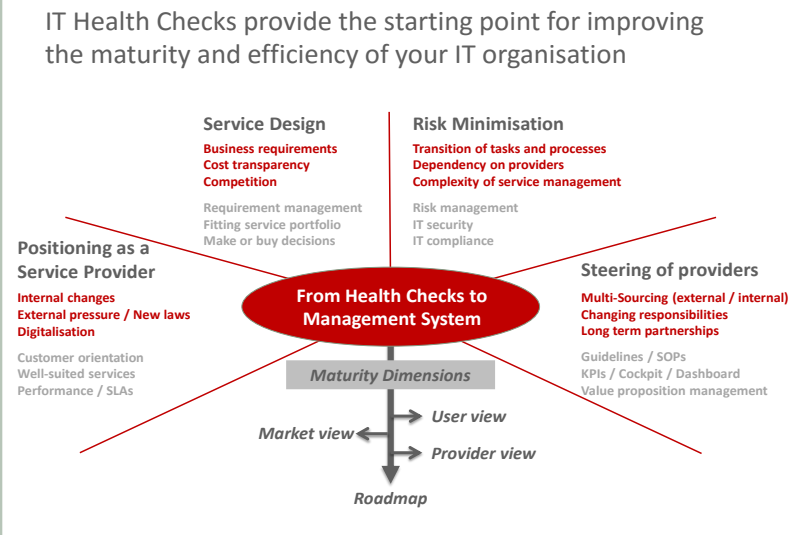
IT Health Checks provide the starting point for improving the maturity and efficiency of your IT organisation

Service Design

Business requirements
Cost transparency
Competition

Requirement management
Fitting service portfolio
Make or buy decisions

Risk Minimisation

Transition of tasks and processes
Dependency on providers
Complexity of service management

Risk management
IT security
IT compliance

Positioning as a Service Provider

Internal changes
External pressure / New laws
Digitalisation

Customer orientation
Well-suited services
Performance / SLAs

From Health Checks to Management System

Steering of providers

Multi-Sourcing (external / internal)
Changing responsibilities
Long term partnerships

Guidelines / SOPs
KPIs / Cockpit / Dashboard
Value proposition management

Maturity Dimensions

User view
Market view
Provider view

Roadmap